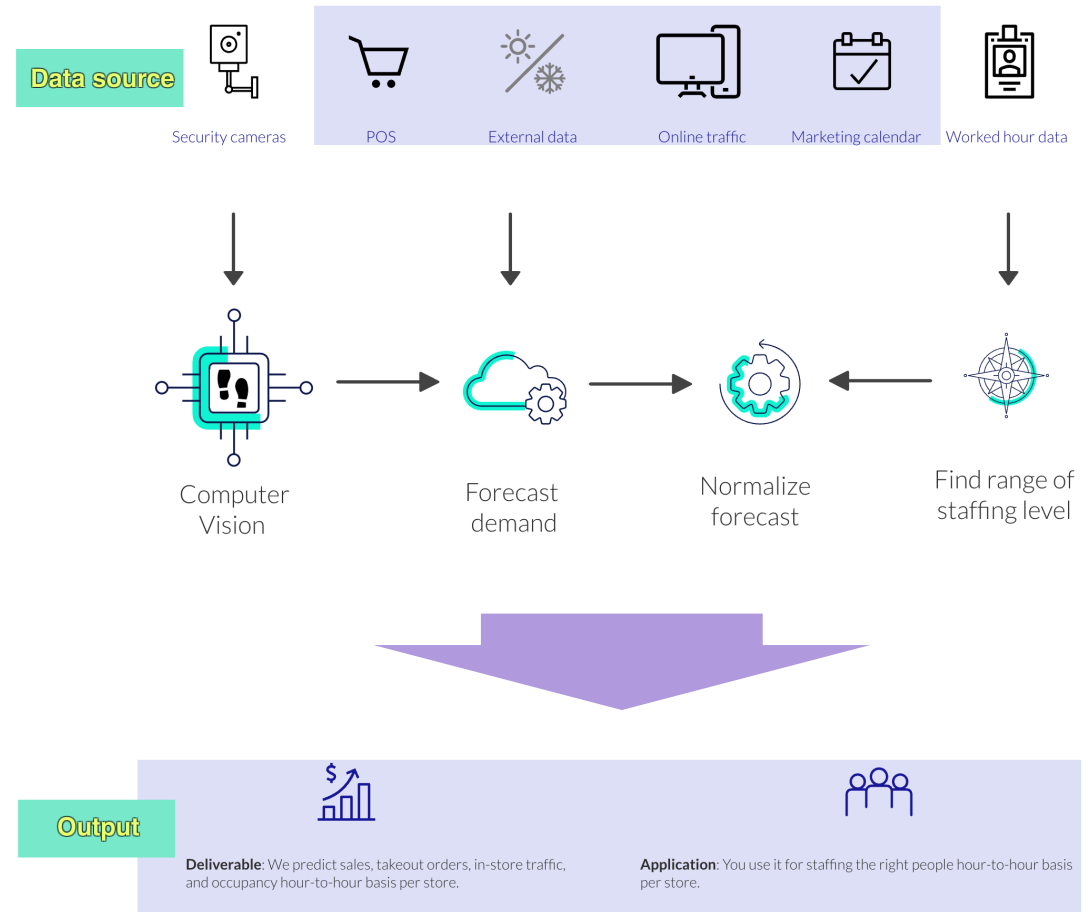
Data source

Security cameras

POS

External data

Online traffic

Marketing calendar

Worked hour data

Computer Vision

Forecast demand

Normalize forecast

Find range of staffing level

$

Output

**Deliverable**: We predict sales, takeout orders, in-store traffic, and occupancy hour-to-hour basis per store.

**Application**: You use it for staffing the right people hour-to-hour basis per store.